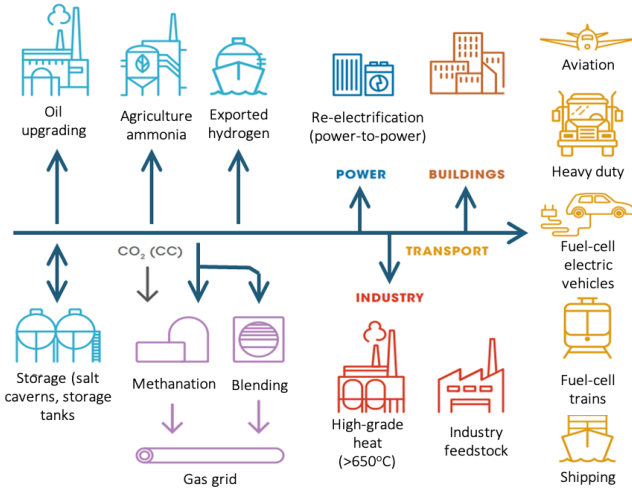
Oil upgrading

Agriculture ammonia

Exported hydrogen

Re-electrification (power-to-power)

Aviation

Heavy duty

POWER

BUILDINGS

$CO_2$ (CC)

TRANSPORT

Fuel-cell electric vehicles

INDUSTRY

Storage (salt caverns, storage tanks

Methanation

Blending

High-grade heat (>650°C)

Industry feedstock

Fuel-cell trains

Gas grid

Shipping